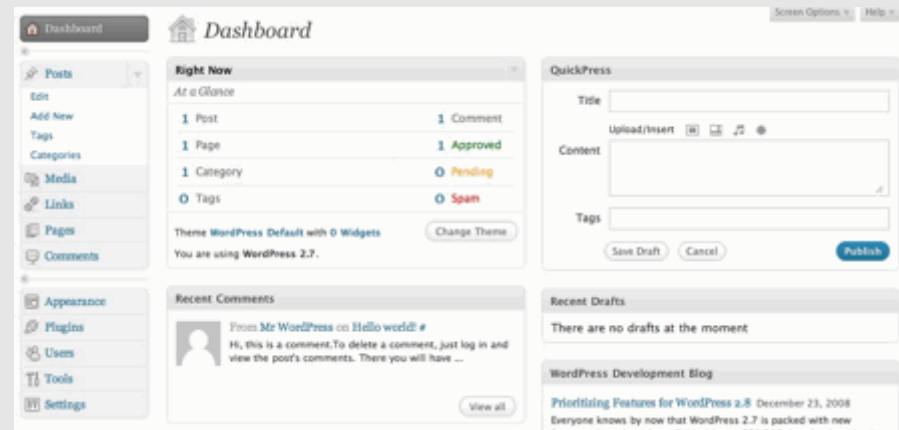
Screen Options ▾ Help ▾

Dashboard

Dashboard

Posts
Edit
Add New
Tags
Categories
Media
Links
Pages
Comments

Appearance
Plugins
Users
Tools
Settings

Right Now

At a Glance

| | | | |
|---|---|---|---|
| 1 | Post | 1 | Comment |
| 1 | Page | 1 | Approved |
| 1 | Category | 0 | Pending |
| 0 | Tags | 0 | Spam |

Theme WordPress Default with 0 Widgets Change Theme

You are using WordPress 2.7.

Recent Comments

From Mr WordPress on Hello world! #

Hi, this is a comment.To delete a comment, just log in and view the post's comments. There you will have ...

View all

QuickPress

Title

Upload/Insert

Content

Tags

Save Draft Cancel Publish

Recent Drafts

There are no drafts at the moment

WordPress Development Blog

Prioritizing Features for WordPress 2.8 December 23, 2008

Everyone knows by now that WordPress 2.7 is packed with new